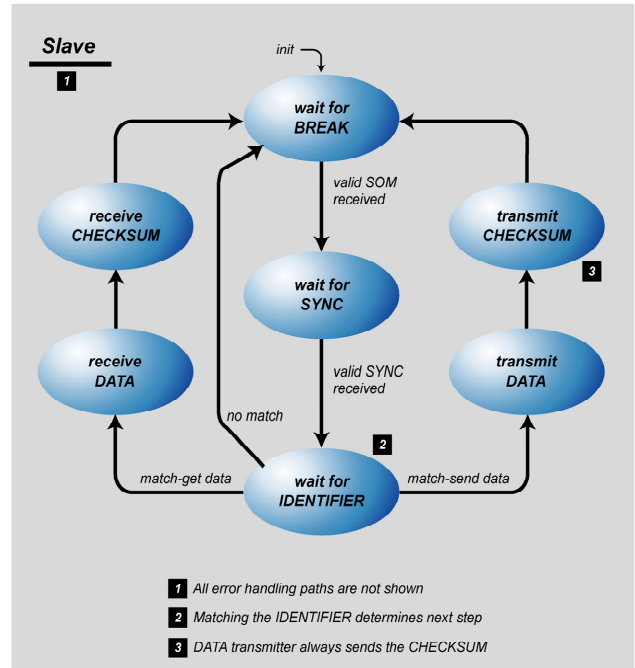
Slave

1

init

wait for BREAK

valid SOM received

wait for SYNC

valid SYNC received

wait for IDENTIFIER

2

no match

receive CHECKSUM

receive DATA

match-get data

transmit CHECKSUM

3

transmit DATA

match-send data

1 All error handling paths are not shown

2 Matching the IDENTIFIER determines next step

3 DATA transmitter always sends the CHECKSUM